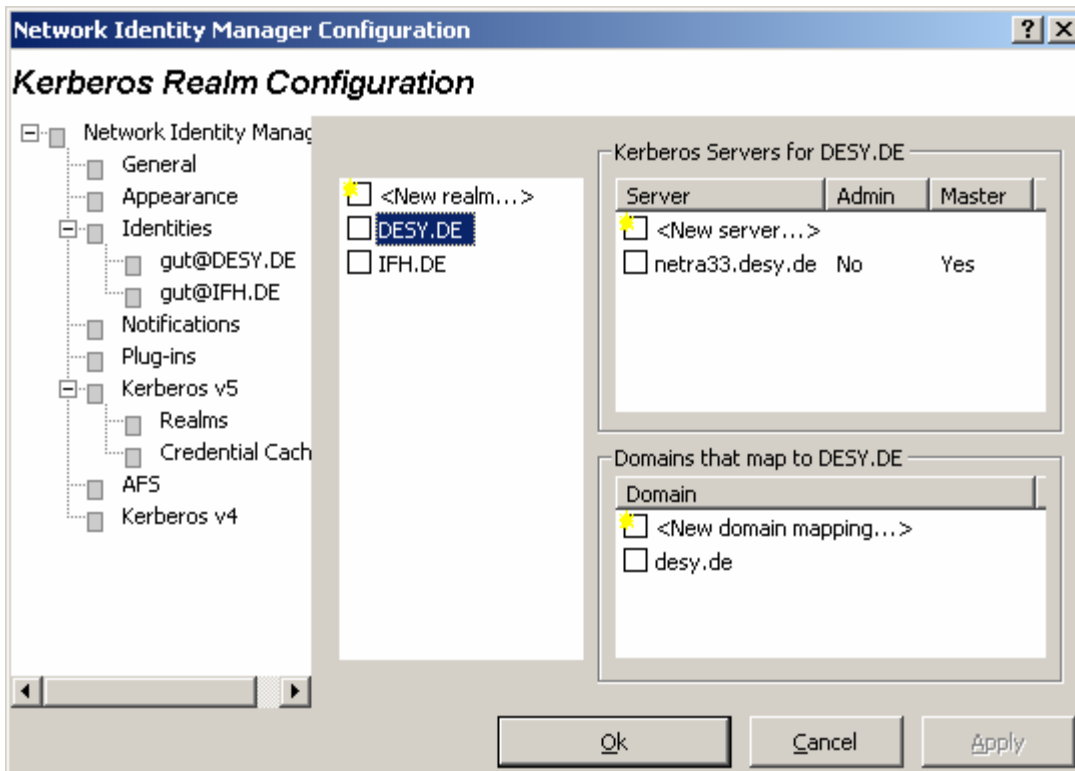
Network Identity Manager Configuration

? X

Kerberos Realm Configuration

Network Identity Manag
General
Appearance
Identities
gut@DESY.DE
gut@IFH.DE
Notifications
Plug-ins
Kerberos v5
Realms
Credential Cach
AFS
Kerberos v4

<New realm...>
DESY.DE
IFH.DE

Kerberos Servers for DESY.DE

| Server | Admin | Master |
|---|---|---|
| <New server...> | | |
| netra33.desy.de | No | Yes |

Domains that map to DESY.DE

| Domain |
|---|
| <New domain mapping...> |
| desy.de |

Ok
Cancel
Apply